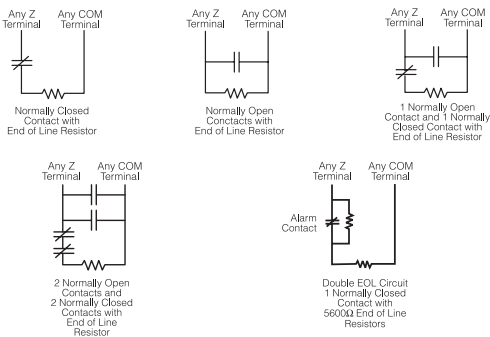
Any Z Terminal

Any COM Terminal

Normally Closed Contact with End of Line Resistor

Any Z Terminal

Any COM Terminal

Normally Open Conctacts with End of Line Resistor

Any Z Terminal

Any COM Terminal

1 Normally Open Contact and 1 Normally Closed Contact with End of Line Resistor

Any Z Terminal

Any COM Terminal

2 Normally Open Contacts and 2 Normally Closed Contacts with End of Line Resistor

Any Z Terminal

Any COM Terminal

Alarm Contact

Double EOL Circuit 1 Normally Closed Contact with 5600Ω End of Line Resistors